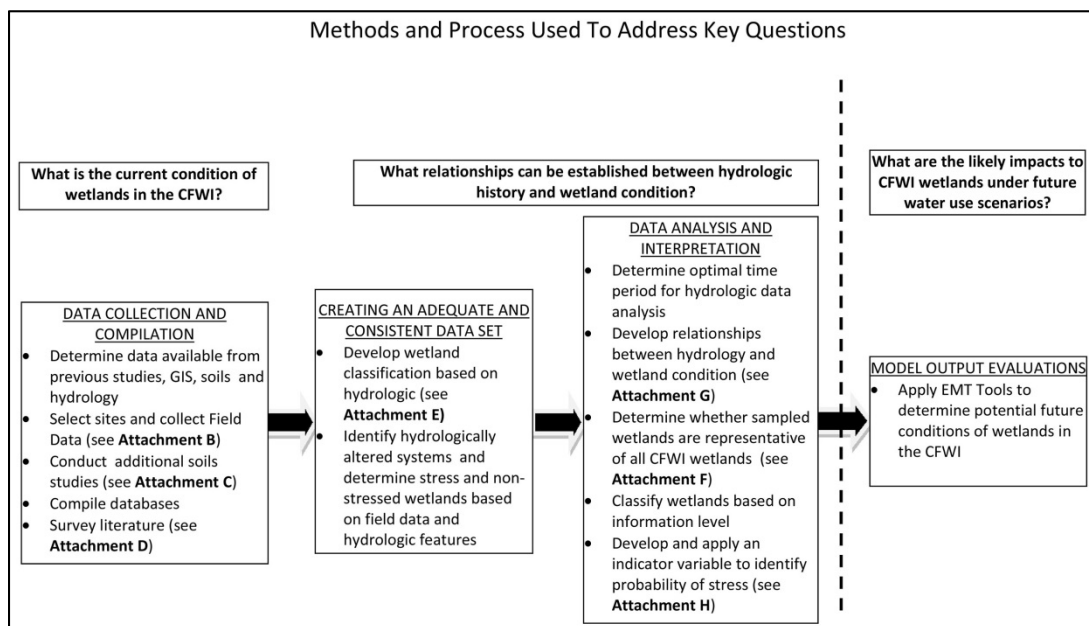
Methods and Process Used To Address Key Questions

What is the current condition of wetlands in the CFWI?

What relationships can be established between hydrologic history and wetland condition?

What are the likely impacts to CFWI wetlands under future water use scenarios?

DATA COLLECTION AND COMPILATION

- Determine data available from previous studies, GIS, soils and hydrology
- Select sites and collect Field Data (see **Attachment B**)
- Conduct additional soils studies (see **Attachment C**)
- Compile databases
- Survey literature (see **Attachment D**)

CREATING AN ADEQUATE AND CONSISTENT DATA SET

- Develop wetland classification based on hydrologic (see **Attachment E)**
- Identify hydrologically altered systems and determine stress and non-stressed wetlands based on field data and hydrologic features

DATA ANALYSIS AND INTERPRETATION

- Determine optimal time period for hydrologic data analysis
- Develop relationships between hydrology and wetland condition (see **Attachment G**)
- Determine whether sampled wetlands are representative of all CFWI wetlands (see **Attachment F**)
- Classify wetlands based on information level
- Develop and apply an indicator variable to identify probability of stress (see **Attachment H**)

MODEL OUTPUT EVALUATIONS

- Apply EMT Tools to determine potential future conditions of wetlands in the CFWI